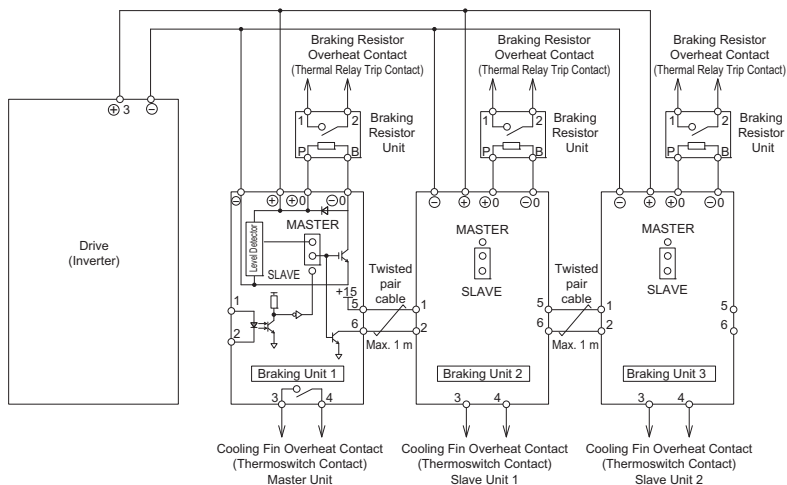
Braking Resistor Overheat Contact (Thermal Relay Trip Contact)

Braking Resistor Overheat Contact (Thermal Relay Trip Contact)

Braking Resistor Overheat Contact (Thermal Relay Trip Contact)

⊕3 ⊖

1 2
P B
Braking Resistor Unit

1 2
P B
Braking Resistor Unit

1 2
P B
Braking Resistor Unit

Drive (Inverter)

⊖ ⊕ ⊕0 ⊖0
MASTER
Level Detector
SLAVE
+15
5
6
1
2

Twisted pair cable
Max. 1 m

⊖ ⊕ ⊕0 ⊖0
MASTER
SLAVE
1
2
5
6

Twisted pair cable
Max. 1 m

⊖ ⊕ ⊕0 ⊖0
MASTER
SLAVE
1
2
5
6

Braking Unit 1
3 4

Braking Unit 2
3 4

Braking Unit 3
3 4

Cooling Fin Overheat Contact (Thermoswitch Contact) Master Unit

Cooling Fin Overheat Contact (Thermoswitch Contact) Slave Unit 1

Cooling Fin Overheat Contact (Thermoswitch Contact) Slave Unit 2